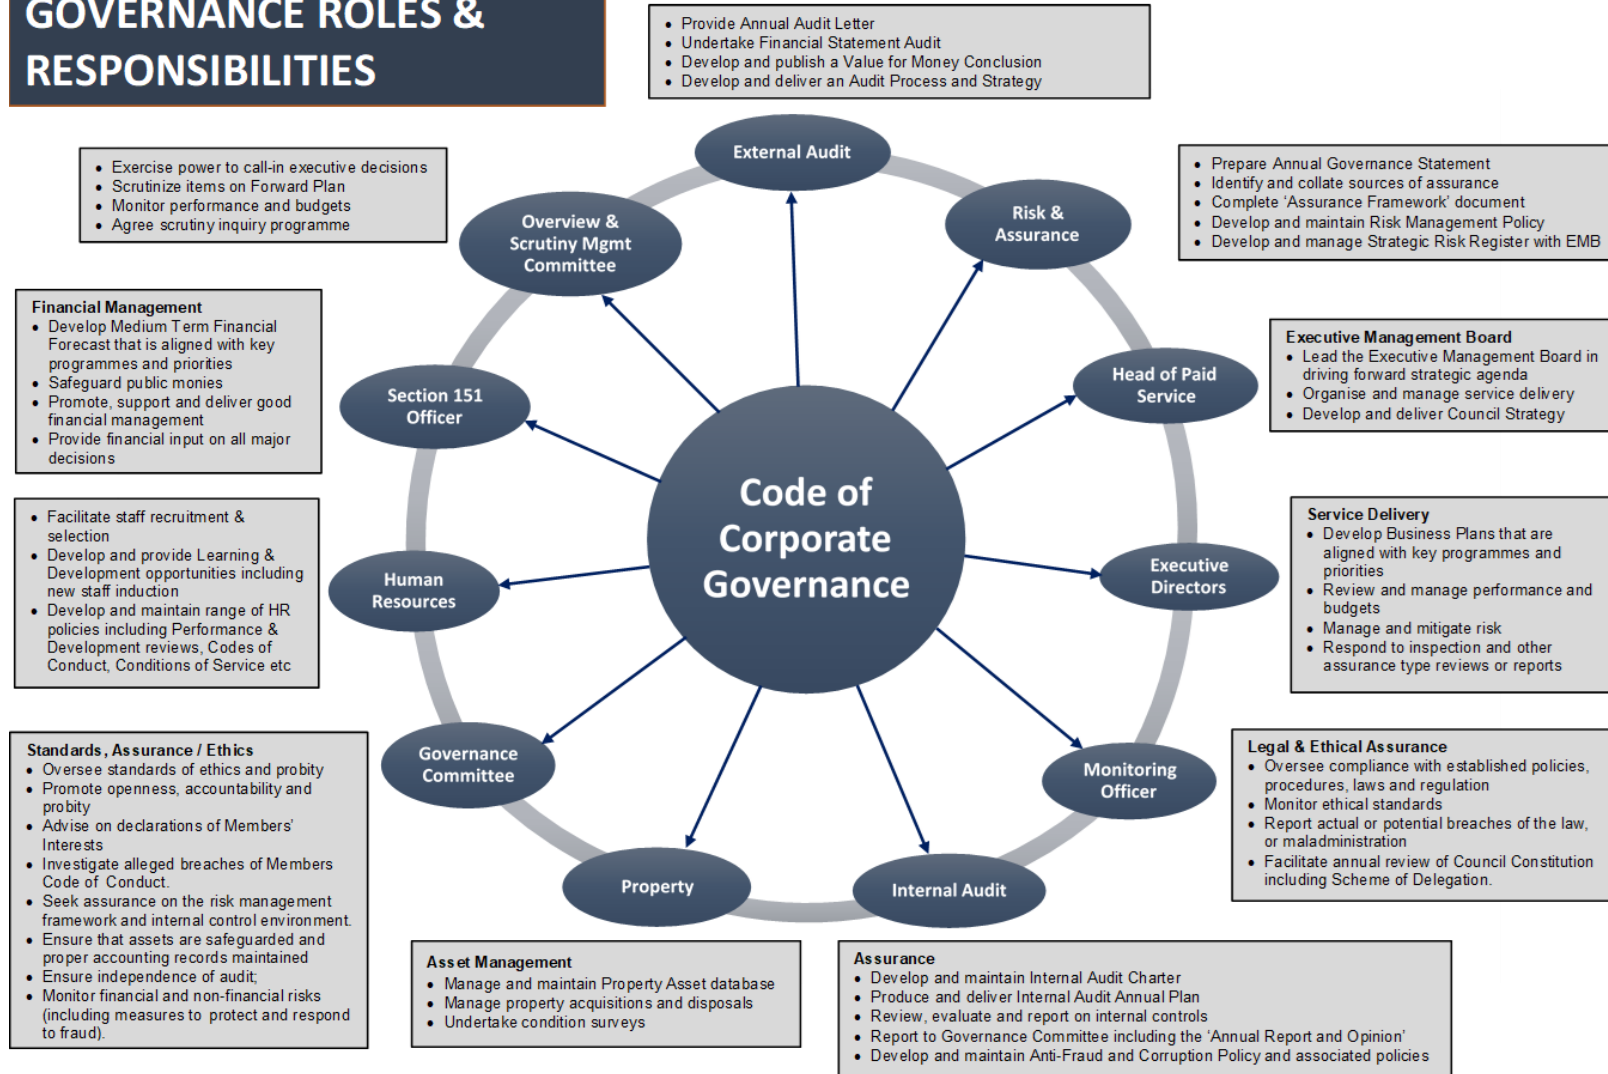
GOVERNANCE ROLES & RESPONSIBILITIES

• Provide Annual Audit Letter
• Undertake Financial Statement Audit
• Develop and publish a Value for Money Conclusion
• Develop and deliver an Audit Process and Strategy

• Exercise power to call-in executive decisions
• Scrutinize items on Forward Plan
• Monitor performance and budgets
• Agree scrutiny inquiry programme

• Prepare Annual Governance Statement
• Identify and collate sources of assurance
• Complete 'Assurance Framework' document
• Develop and maintain Risk Management Policy
• Develop and manage Strategic Risk Register with EMB

External Audit

Overview & Scrutiny Mgmt Committee

Risk & Assurance

Financial Management
• Develop Medium Term Financial Forecast that is aligned with key programmes and priorities
• Safeguard public monies
• Promote, support and deliver good financial management
• Provide financial input on all major decisions

Executive Management Board
• Lead the Executive Management Board in driving forward strategic agenda
• Organise and manage service delivery
• Develop and deliver Council Strategy

Section 151 Officer

Head of Paid Service

Code of Corporate Governance

• Facilitate staff recruitment & selection
• Develop and provide Learning & Development opportunities including new staff induction
• Develop and maintain range of HR policies including Performance & Development reviews, Codes of Conduct, Conditions of Service etc

Service Delivery
• Develop Business Plans that are aligned with key programmes and priorities
• Review and manage performance and budgets
• Manage and mitigate risk
• Respond to inspection and other assurance type reviews or reports

Human Resources

Executive Directors

Standards, Assurance / Ethics
• Oversee standards of ethics and probity
• Promote openness, accountability and probity
• Advise on declarations of Members' Interests
• Investigate alleged breaches of Members Code of Conduct.
• Seek assurance on the risk management framework and internal control environment.
• Ensure that assets are safeguarded and proper accounting records maintained
• Ensure independence of audit;
• Monitor financial and non-financial risks (including measures to protect and respond to fraud).

Governance Committee

Monitoring Officer

Legal & Ethical Assurance
• Oversee compliance with established policies, procedures, laws and regulation
• Monitor ethical standards
• Report actual or potential breaches of the law, or maladministration
• Facilitate annual review of Council Constitution including Scheme of Delegation.

Property

Internal Audit

Asset Management
• Manage and maintain Property Asset database
• Manage property acquisitions and disposals
• Undertake condition surveys

Assurance
• Develop and maintain Internal Audit Charter
• Produce and deliver Internal Audit Annual Plan
• Review, evaluate and report on internal controls
• Report to Governance Committee including the 'Annual Report and Opinion'
• Develop and maintain Anti-Fraud and Corruption Policy and associated policies